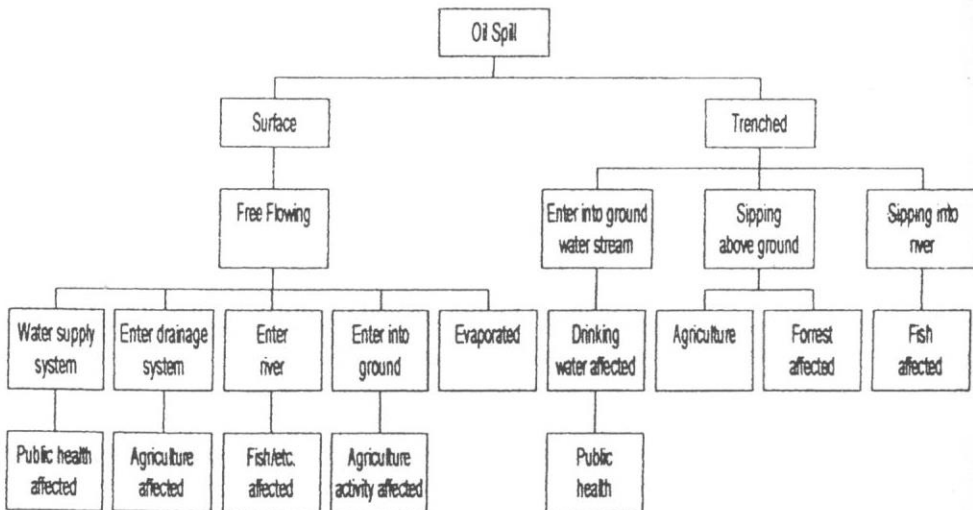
Oil Spill

Surface

Trenched

Free Flowing

Enter into ground water stream

Sipping above ground

Sipping into river

Water supply system

Enter drainage system

Enter river

Enter into ground

Evaporated

Drinking water affected

Agriculture

Forrest affected

Fish affected

Public health affected

Agriculture affected

Fish/etc. affected

Agriculture activity affected

Public health